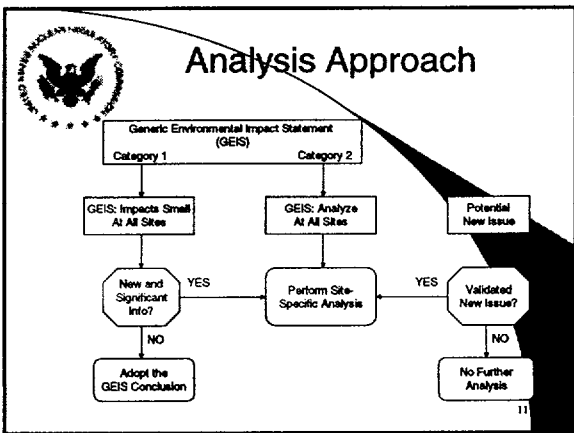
UNITED STATES NUCLEAR REGULATORY COMMISSION

Analysis Approach

Generic Environmental Impact Statement (GEIS)

Category 1

Category 2

GEIS: Impacts Small At All Sites

GEIS: Analyze At All Sites

Potential New Issue

New and Significant Info?

YES

Perform Site-Specific Analysis

YES

Validated New Issue?

NO

NO

Adopt the GEIS Conclusion

No Further Analysis

11